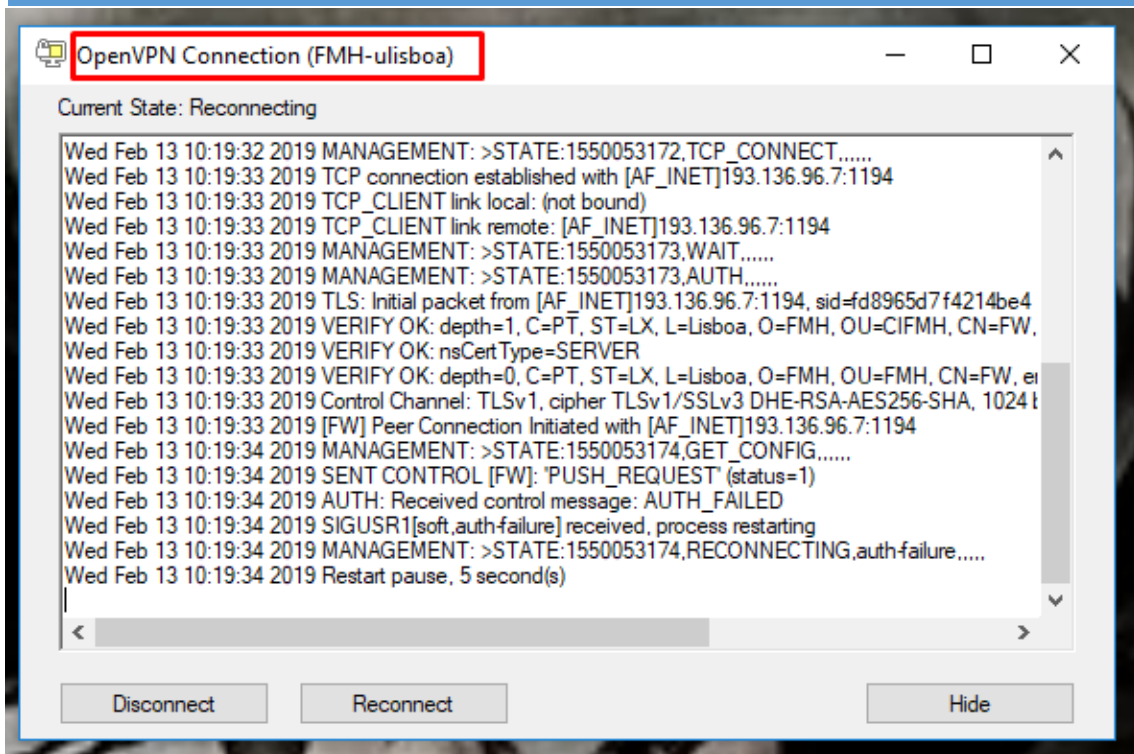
OpenVPN Connection (FMH-ulisboa)

Current State: Reconnecting

Wed Feb 13 10:19:32 2019 MANAGEMENT: >STATE:1550053172,TCP_CONNECT,,,,,,
Wed Feb 13 10:19:33 2019 TCP connection established with [AF_INET]193.136.96.7:1194
Wed Feb 13 10:19:33 2019 TCP_CLIENT link local: (not bound)
Wed Feb 13 10:19:33 2019 TCP_CLIENT link remote: [AF_INET]193.136.96.7:1194
Wed Feb 13 10:19:33 2019 MANAGEMENT: >STATE:1550053173,WAIT,,,,,,
Wed Feb 13 10:19:33 2019 MANAGEMENT: >STATE:1550053173,AUTH,,,,,,
Wed Feb 13 10:19:33 2019 TLS: Initial packet from [AF_INET]193.136.96.7:1194, sid=fd8965d7 f4214be4
Wed Feb 13 10:19:33 2019 VERIFY OK: depth=1, C=PT, ST=LX, L=Lisboa, O=FMH, OU=CIFMH, CN=FW,
Wed Feb 13 10:19:33 2019 VERIFY OK: nsCertType=SERVER
Wed Feb 13 10:19:33 2019 VERIFY OK: depth=0, C=PT, ST=LX, L=Lisboa, O=FMH, OU=FMH, CN=FW, e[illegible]
Wed Feb 13 10:19:33 2019 Control Channel: TLSv1, cipher TLSv1/SSLv3 DHE-RSA-AES256-SHA, 1024 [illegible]
Wed Feb 13 10:19:33 2019 [FW] Peer Connection Initiated with [AF_INET]193.136.96.7:1194
Wed Feb 13 10:19:34 2019 MANAGEMENT: >STATE:1550053174,GET_CONFIG,,,,,,
Wed Feb 13 10:19:34 2019 SENT CONTROL [FW]: 'PUSH_REQUEST' (status=1)
Wed Feb 13 10:19:34 2019 AUTH: Received control message: AUTH_FAILED
Wed Feb 13 10:19:34 2019 SIGUSR1[soft,auth-failure] received, process restarting
Wed Feb 13 10:19:34 2019 MANAGEMENT: >STATE:1550053174,RECONNECTING,auth-failure,,,,,
Wed Feb 13 10:19:34 2019 Restart pause, 5 second(s)

Disconnect | Reconnect | Hide